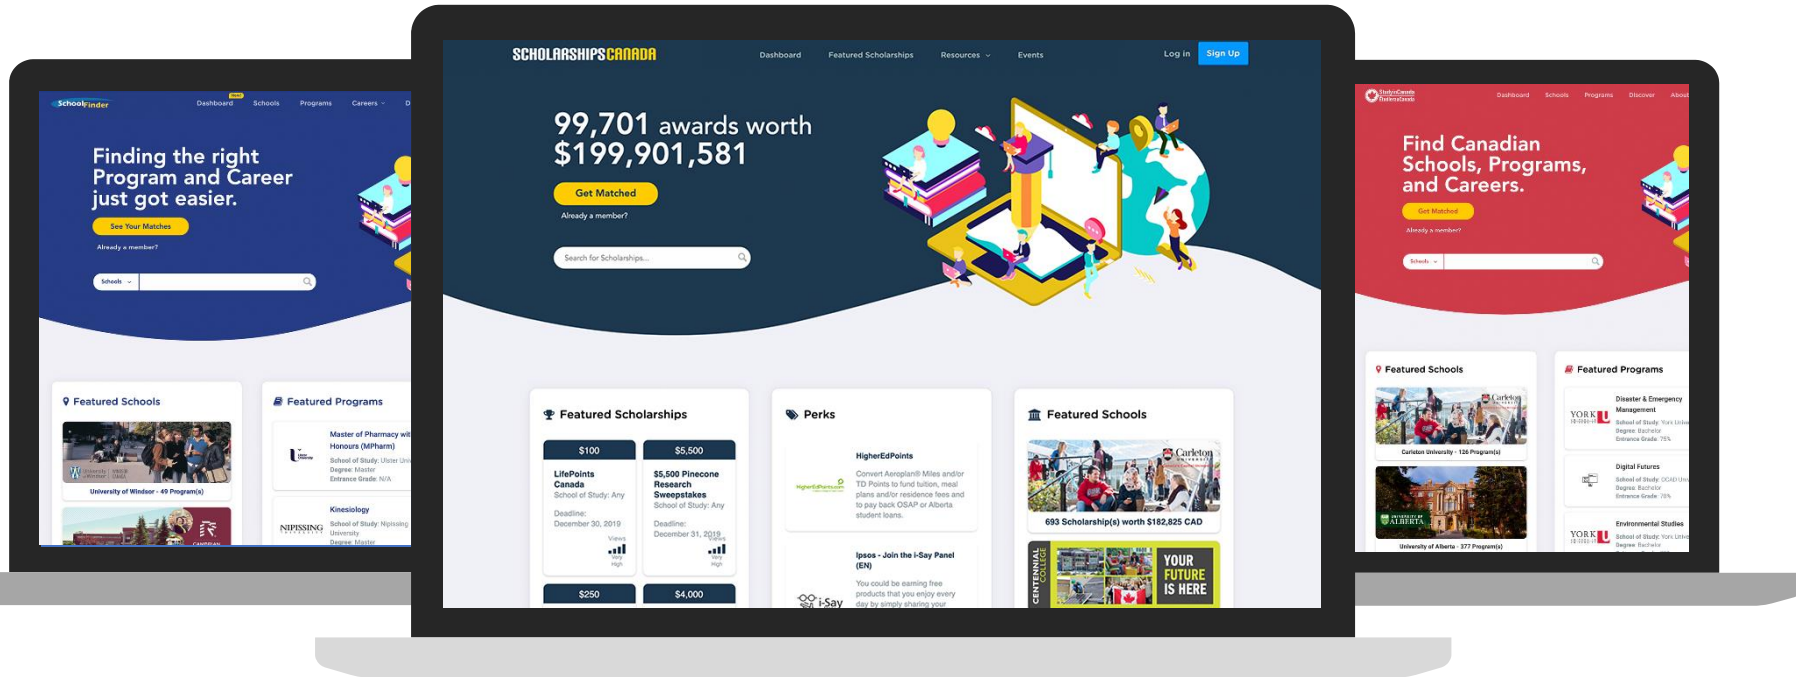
SchoolFinder
New
Dashboard Schools Programs Careers D

Finding the right Program and Career just got easier.
See Your Matches
Already a member?
Schools

Featured Schools
University of Windsor - 49 Program(s)

Featured Programs
Master of Pharmacy with Honours (MPharm)
School of Study: Ulster Uni
Degree: Master
Entrance Grade: N/A

Kinesiology
NIPISSING
School of Study: Nipissing University
Degree: Master

SCHOLARSHIPSCANADA
Dashboard Featured Scholarships Resources Events Log in Sign Up

99,701 awards worth $199,901,581
Get Matched
Already a member?
Search for Scholarships...

Featured Scholarships
$100
LifePoints Canada
School of Study: Any
Deadline: December 30, 2019
Views Very High

$5,500
$5,500 Pinecone Research Sweepstakes
School of Study: Any
Deadline: December 31, 2019
Views Very High

$250
$4,000

Perks
HigherEdPoints
Convert Aeroplan® Miles and/or TD Points to fund tuition, meal plans and/or residence fees and to pay back OSAP or Alberta student loans.

Ipsos - Join the i-Say Panel (EN)
You could be earning free products that you enjoy every day by simply sharing your
i-Say

Featured Schools
Carleton
693 Scholarship(s) worth $182,825 CAD
CENTENNIAL COLLEGE
YOUR FUTURE IS HERE

Dashboard Schools Programs Discover About

Find Canadian Schools, Programs, and Careers.
Get Matched
Already a member?
Schools

Featured Schools
Carleton University - 126 Program(s)
UNIVERSITY OF ALBERTA
University of Alberta - 377 Program(s)

Featured Programs
Disaster & Emergency Management
YORK U
School of Study: York Univ
Degree: Bachelor
Entrance Grade: 75%

Digital Futures
School of Study: OCAD Uni
Degree: Bachelor
Entrance Grade: 78%

Environmental Studies
YORK U
School of Study: York Univ
Degree: Bachelor